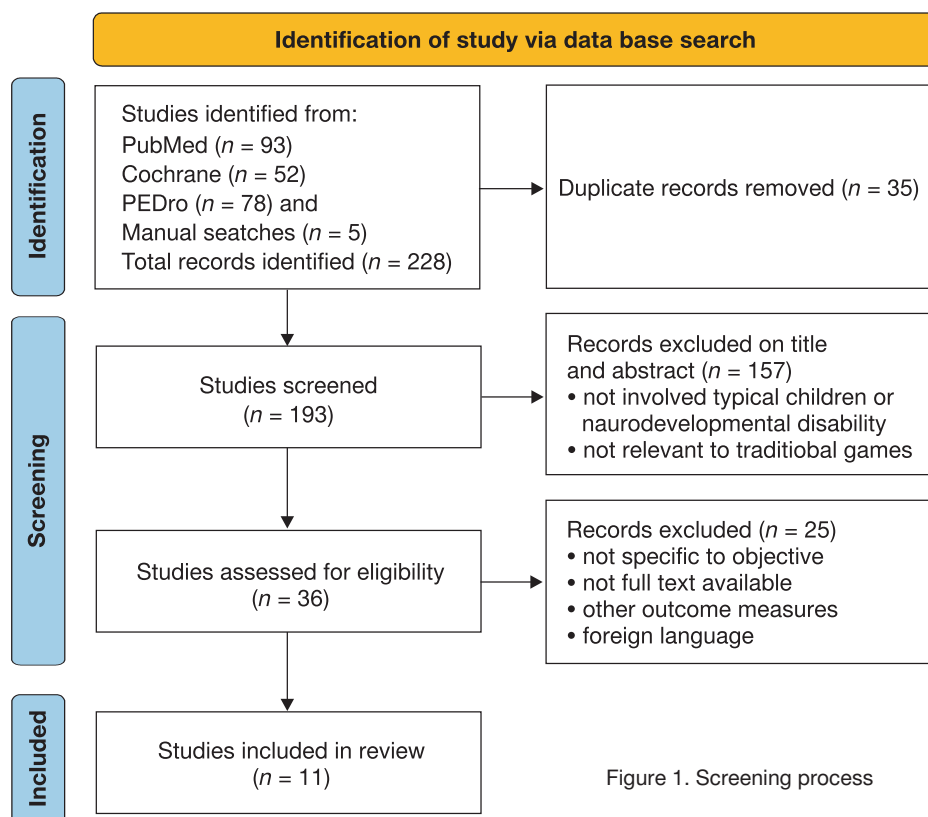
Identification of study via data base search

Identification

Studies identified from:
PubMed ($n$ = 93)
Cochrane ($n$ = 52)
PEDro ($n$ = 78) and
Manual seatches ($n$ = 5)
Total records identified ($n$ = 228)

Duplicate records removed ($n$ = 35)

Screening

Studies screened
($n$ = 193)

Records excluded on title and abstract ($n$ = 157)
• not involved typical children or naurodevelopmental disability
• not relevant to traditiobal games

Studies assessed for eligibility
($n$ = 36)

Records excluded ($n$ = 25)
• not specific to objective
• not full text available
• other outcome measures
• foreign language

Included

Studies included in review
($n$ = 11)

Figure 1. Screening process